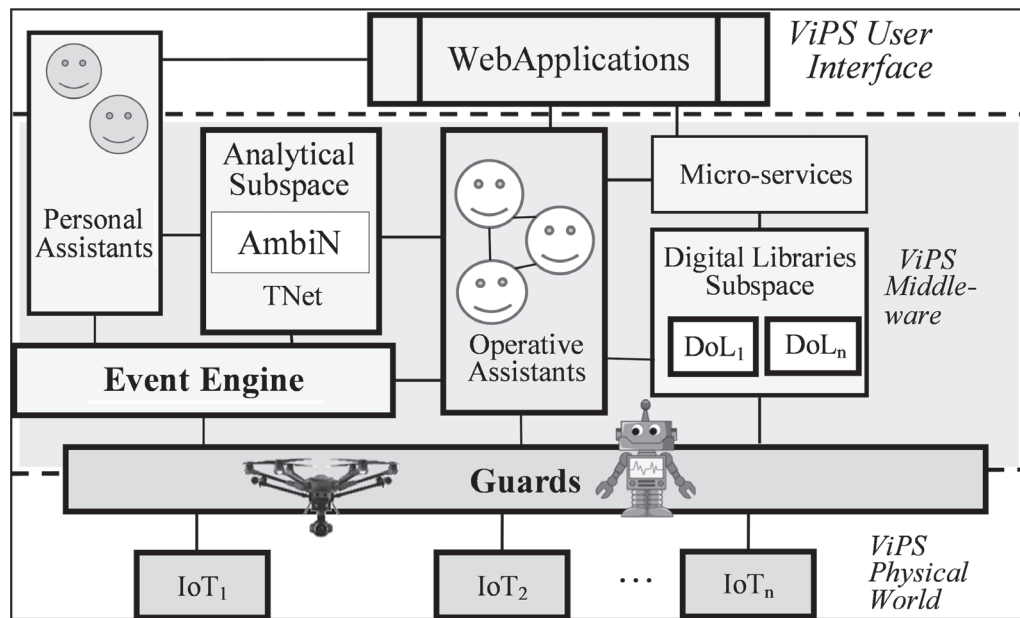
WebApplications

ViPS User Interface

Personal Assistants

Analytical Subspace

AmbiN

TNet

Operative Assistants

Micro-services

Digital Libraries Subspace

$DoL_1$

$DoL_n$

ViPS Middle-ware

Event Engine

Guards

$IoT_1$

$IoT_2$

...

$IoT_n$

ViPS Physical World